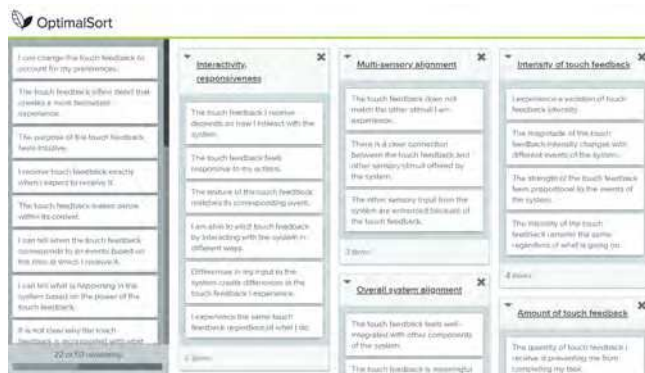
OptimalSort

I can change the touch feedback to account for my preferences.

The touch feedback offers detail that creates a more favourable experience.

The purpose of the touch feedback feels intuitive.

I receive touch feedback exactly when I expect to receive it.

The touch feedback makes sense within its context.

I can tell when the touch feedback corresponds to an events based on the time at which I receive it.

I can tell what is happening in the system based on the power of the touch feedback.

It is not clear why the touch feedback is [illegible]

22 of 50 remaining

Interactivity, responsiveness

The touch feedback I receive depends on how I interact with the system.

The touch feedback feels responsive to my actions.

The texture of the touch feedback matches its corresponding event.

I am able to elicit touch feedback by interacting with the system in different ways.

Differences in my input to the system create differences in the touch feedback I experience.

I experience the same touch feedback regardless of what I do.

6 items

Multi-sensory alignment

The touch feedback does not match the other stimuli I am experiencing.

There is a clear connection between the touch feedback and other sensory stimuli offered by the system.

The other sensory input from the system are enhanced because of the touch feedback.

3 items

Overall system alignment

The touch feedback feels well-integrated with other components of the system.

The touch feedback is meaningful

Intensity of touch feedback

I experience a variation of touch feedback intensity.

The magnitude of the touch feedback intensity changes with different events of the system.

The strength of the touch feedback feels proportional to the events of the system.

The intensity of the touch feedback remains the same regardless of what is going on.

4 items

Amount of touch feedback

The quantity of touch feedback I receive is preventing me from completing my task.